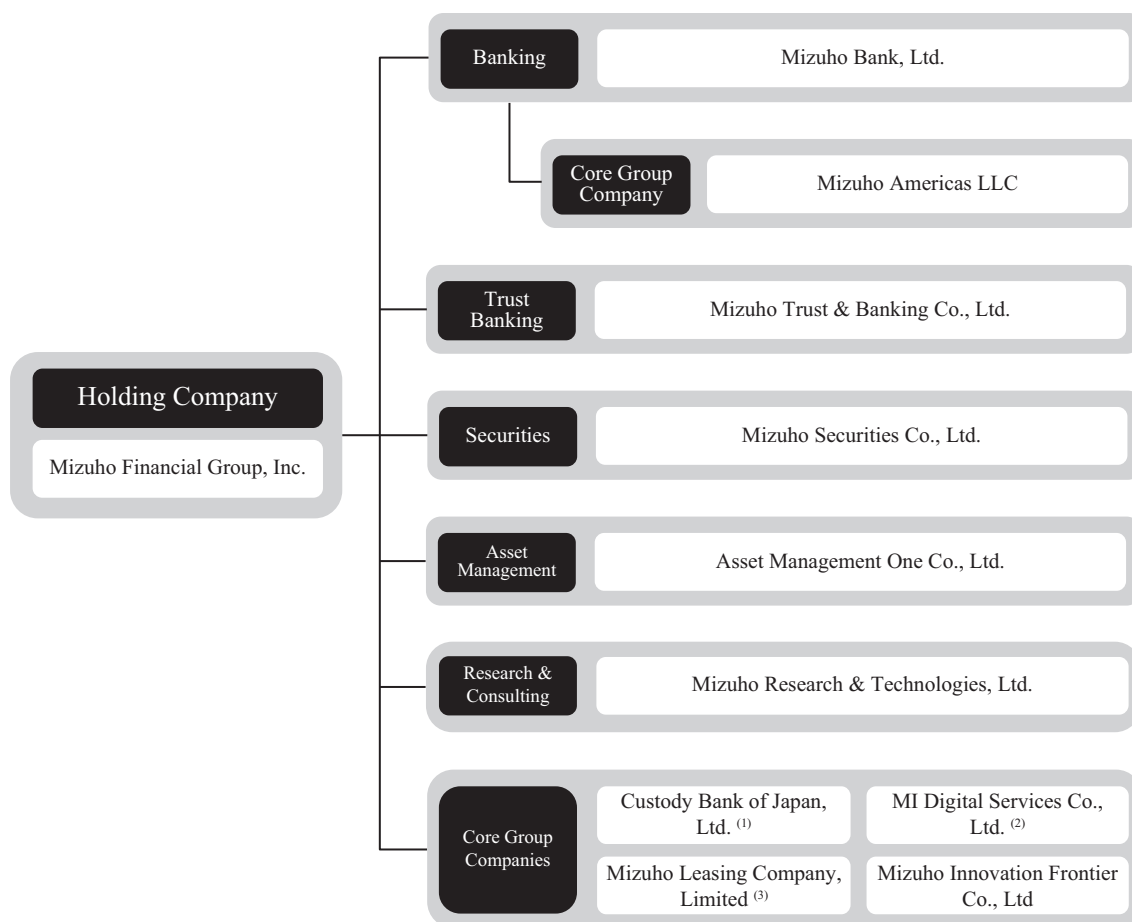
Holding Company

Mizuho Financial Group, Inc.

Banking

Mizuho Bank, Ltd.

Core Group Company

Mizuho Americas LLC

Trust Banking

Mizuho Trust & Banking Co., Ltd.

Securities

Mizuho Securities Co., Ltd.

Asset Management

Asset Management One Co., Ltd.

Research & Consulting

Mizuho Research & Technologies, Ltd.

Core Group Companies

Custody Bank of Japan, Ltd. $^{(1)}$

MI Digital Services Co., Ltd. $^{(2)}$

Mizuho Leasing Company, Limited $^{(3)}$

Mizuho Innovation Frontier Co., Ltd